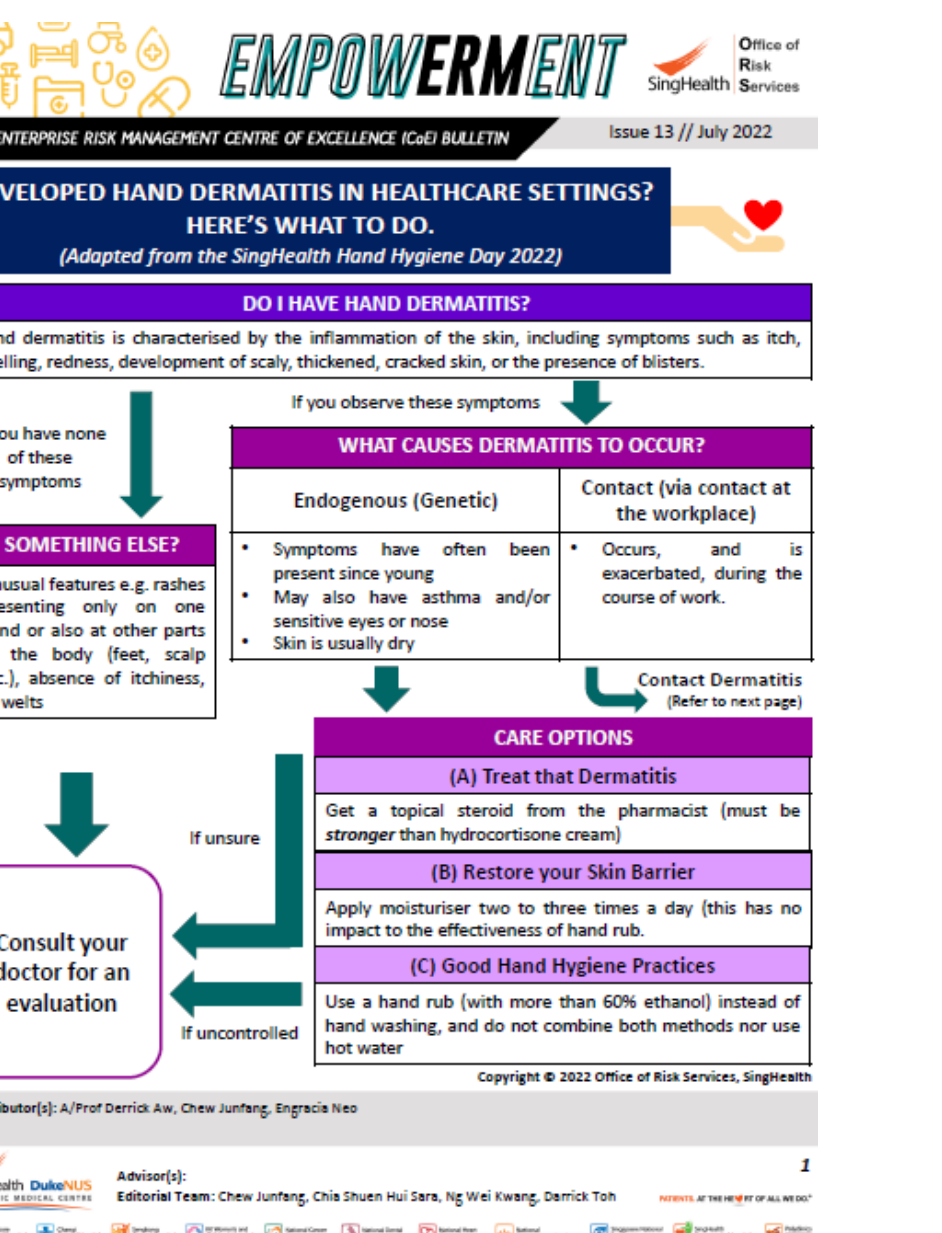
EMPOWERMENT

SingHealth Office of Risk Services

ENTERPRISE RISK MANAGEMENT CENTRE OF EXCELLENCE (CoE) BULLETIN

Issue 13 // July 2022

VELOPED HAND DERMATITIS IN HEALTHCARE SETTINGS? HERE'S WHAT TO DO.

(Adapted from the SingHealth Hand Hygiene Day 2022)

DO I HAVE HAND DERMATITIS?

nd dermatitis is characterised by the inflammation of the skin, including symptoms such as itch, elling, redness, development of scaly, thickened, cracked skin, or the presence of blisters.

ou have none of these symptoms

If you observe these symptoms

WHAT CAUSES DERMATITIS TO OCCUR?

| Endogenous (Genetic) | Contact (via contact at the workplace) |
|---|---|
| • Symptoms have often been present since young • May also have asthma and/or sensitive eyes or nose • Skin is usually dry | • Occurs, and is exacerbated, during the course of work. |

SOMETHING ELSE?

usual features e.g. rashes esenting only on one nd or also at other parts the body (feet, scalp c.), absence of itchiness, welts

Contact Dermatitis (Refer to next page)

CARE OPTIONS

(A) Treat that Dermatitis

Get a topical steroid from the pharmacist (must be stronger than hydrocortisone cream)

If unsure

(B) Restore your Skin Barrier

Apply moisturiser two to three times a day (this has no impact to the effectiveness of hand rub.

Consult your doctor for an evaluation

(C) Good Hand Hygiene Practices

If uncontrolled

Use a hand rub (with more than 60% ethanol) instead of hand washing, and do not combine both methods nor use hot water

Copyright © 2022 Office of Risk Services, SingHealth

ibutor(s): A/Prof Derrick Aw, Chew Junfang, Engracia Neo

alth DukeNUS

Advisor(s):
Editorial Team: Chew Junfang, Chia Shuen Hui Sara, Ng Wei Kwang, Darrick Toh

1

PATIENTS. AT THE HE♥RT OF ALL WE DO.